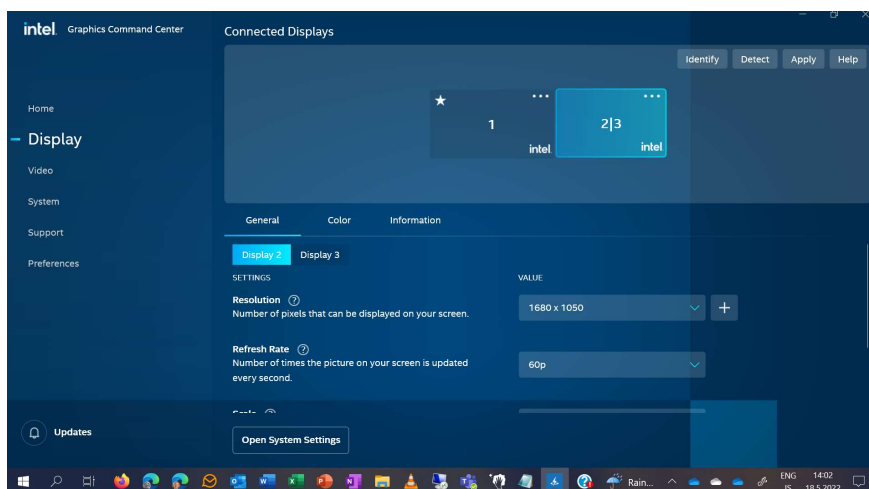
intel. Graphics Command Center

Connected Displays

Identify Detect Apply Help

1 intel

2|3 intel

Home

Display

Video

System

Support

Preferences

General Color Information

Display 2 Display 3

SETTINGS

VALUE

Resolution

Number of pixels that can be displayed on your screen.

1680 x 1050

Refresh Rate

Number of times the picture on your screen is updated every second.

60p

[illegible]

Updates

Open System Settings

Rain...

ENG

14:02

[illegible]